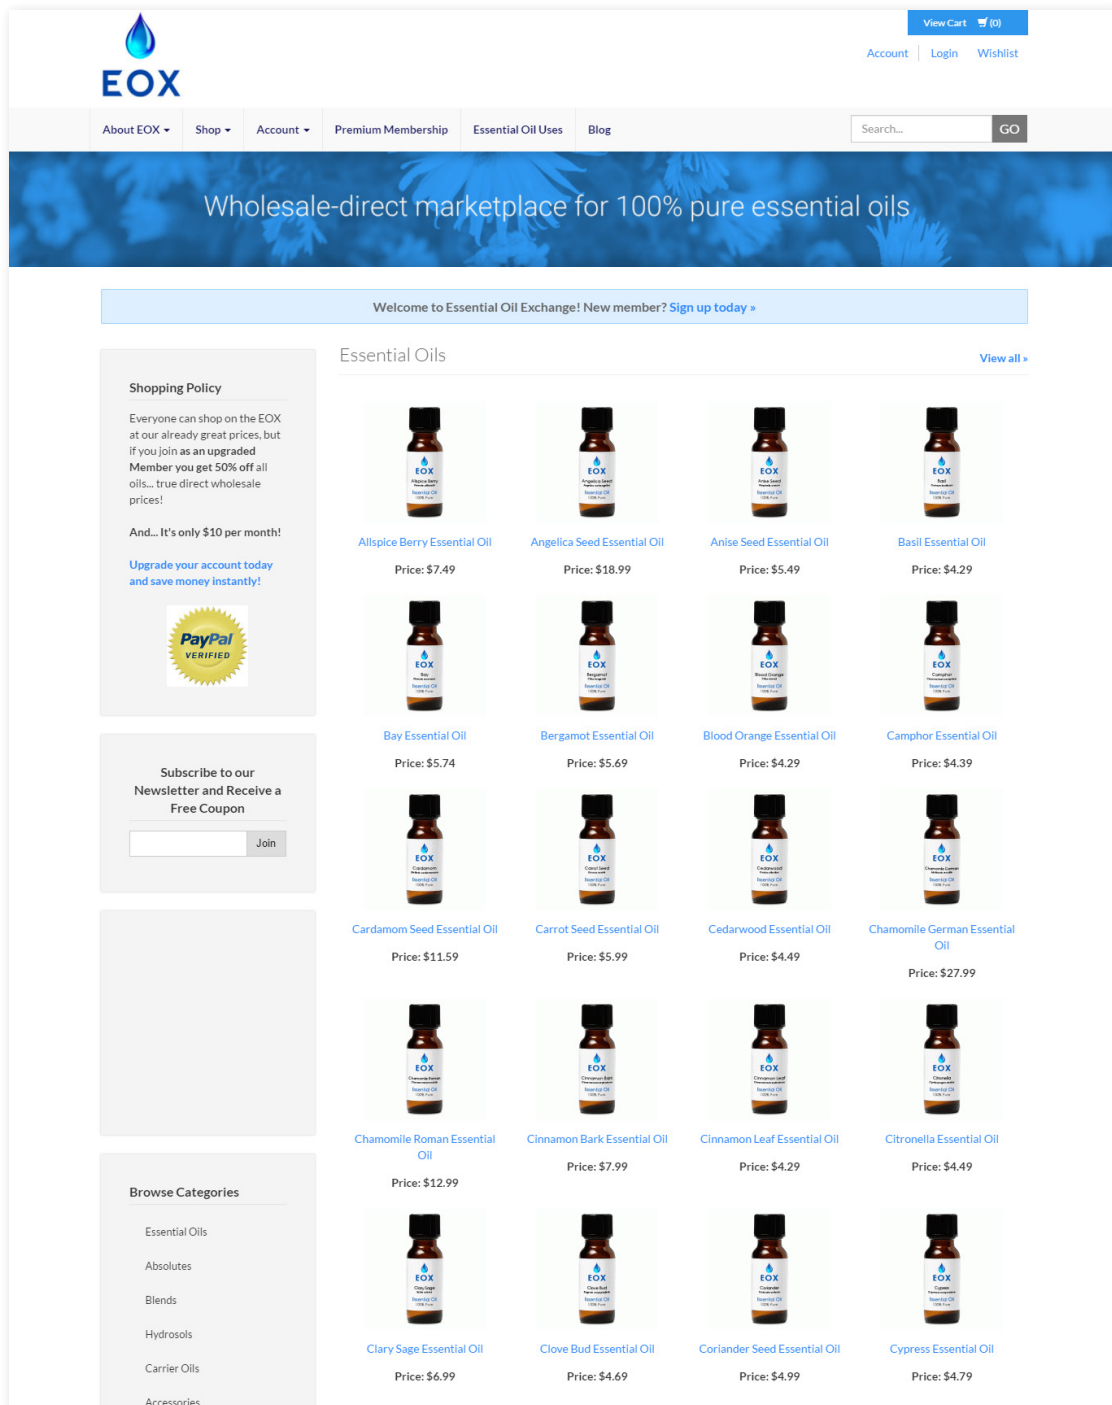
EOX

View Cart (0)

Account Login Wishlist

About EOX Shop Account Premium Membership Essential Oil Uses Blog

Search... GO

Wholesale-direct marketplace for 100% pure essential oils

Welcome to Essential Oil Exchange! New member? Sign up today »

Shopping Policy

Everyone can shop on the EOX at our already great prices, but if you join as an upgraded Member you get 50% off all oils... true direct wholesale prices!

And... It's only $10 per month!

Upgrade your account today and save money instantly!

PayPal VERIFIED

Subscribe to our Newsletter and Receive a Free Coupon

Join

Browse Categories

Essential Oils

Absolutes

Blends

Hydrosols

Carrier Oils

Accessories

Essential Oils

View all »

Allspice Berry Essential Oil
Price: $7.49

Angelica Seed Essential Oil
Price: $18.99

Anise Seed Essential Oil
Price: $5.49

Basil Essential Oil
Price: $4.29

Bay Essential Oil
Price: $5.74

Bergamot Essential Oil
Price: $5.69

Blood Orange Essential Oil
Price: $4.29

Camphor Essential Oil
Price: $4.39

Cardamom Seed Essential Oil
Price: $11.59

Carrot Seed Essential Oil
Price: $5.99

Cedarwood Essential Oil
Price: $4.49

Chamomile German Essential Oil
Price: $27.99

Chamomile Roman Essential Oil
Price: $12.99

Cinnamon Bark Essential Oil
Price: $7.99

Cinnamon Leaf Essential Oil
Price: $4.29

Citronella Essential Oil
Price: $4.49

Clary Sage Essential Oil
Price: $6.99

Clove Bud Essential Oil
Price: $4.69

Coriander Seed Essential Oil
Price: $4.99

Cypress Essential Oil
Price: $4.79